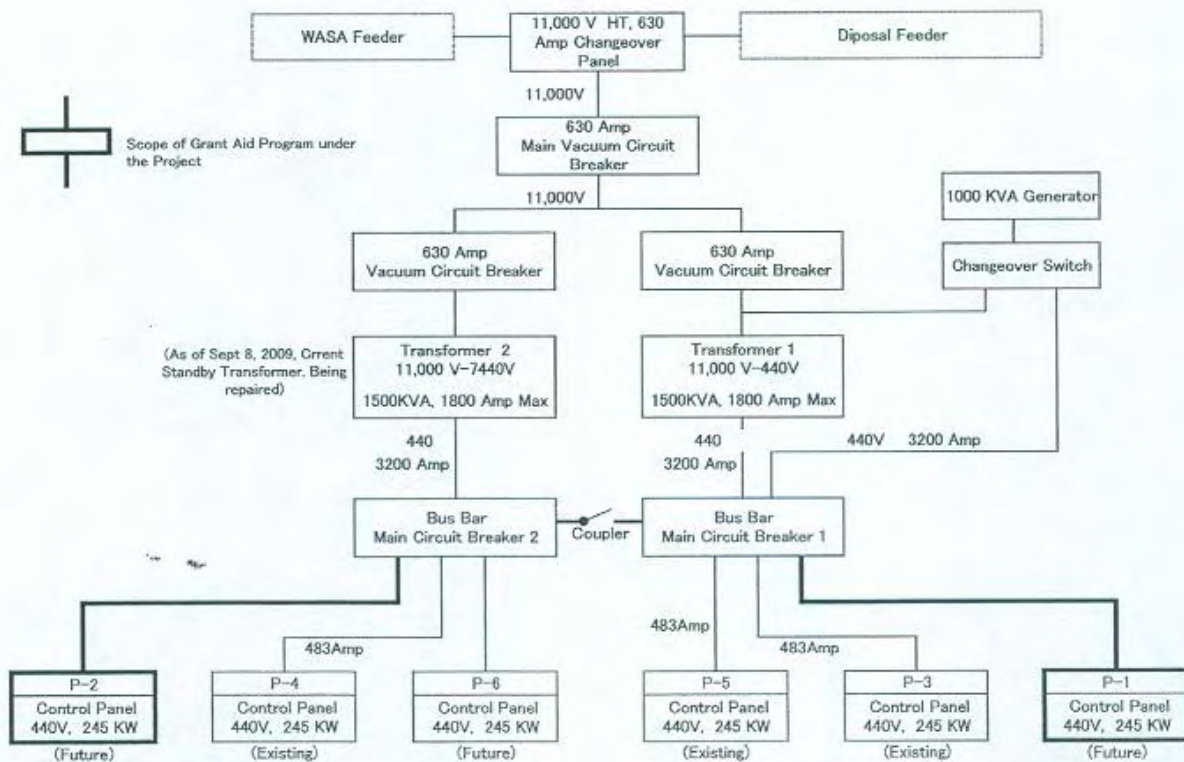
WASA Feeder

11,000 V HT, 630 Amp Changeover Panel

Diposal Feeder

11,000V

Scope of Grant Aid Program under the Project

630 Amp
Main Vacuum Circuit Breaker

11,000V

1000 KVA Generator

630 Amp
Vacuum Circuit Breaker

630 Amp
Vacuum Circuit Breaker

Changeover Switch

(As of Sept 8, 2009, Crrent Standby Transformer. Being repaired)

Transformer 2
11,000 V-7440V
1500KVA, 1800 Amp Max

Transformer 1
11,000 V-440V
1500KVA, 1800 Amp Max

440
3200 Amp

440
3200 Amp

440V 3200 Amp

Bus Bar
Main Circuit Breaker 2

Coupler

Bus Bar
Main Circuit Breaker 1

483Amp

483Amp

483Amp

P-2
Control Panel
440V, 245 KW
(Future)

P-4
Control Panel
440V, 245 KW
(Existing)

P-6
Control Panel
440V, 245 KW
(Future)

P-5
Control Panel
440V, 245 KW
(Existing)

P-3
Control Panel
440V, 245 KW
(Existing)

P-1
Control Panel
440V, 245 KW
(Future)